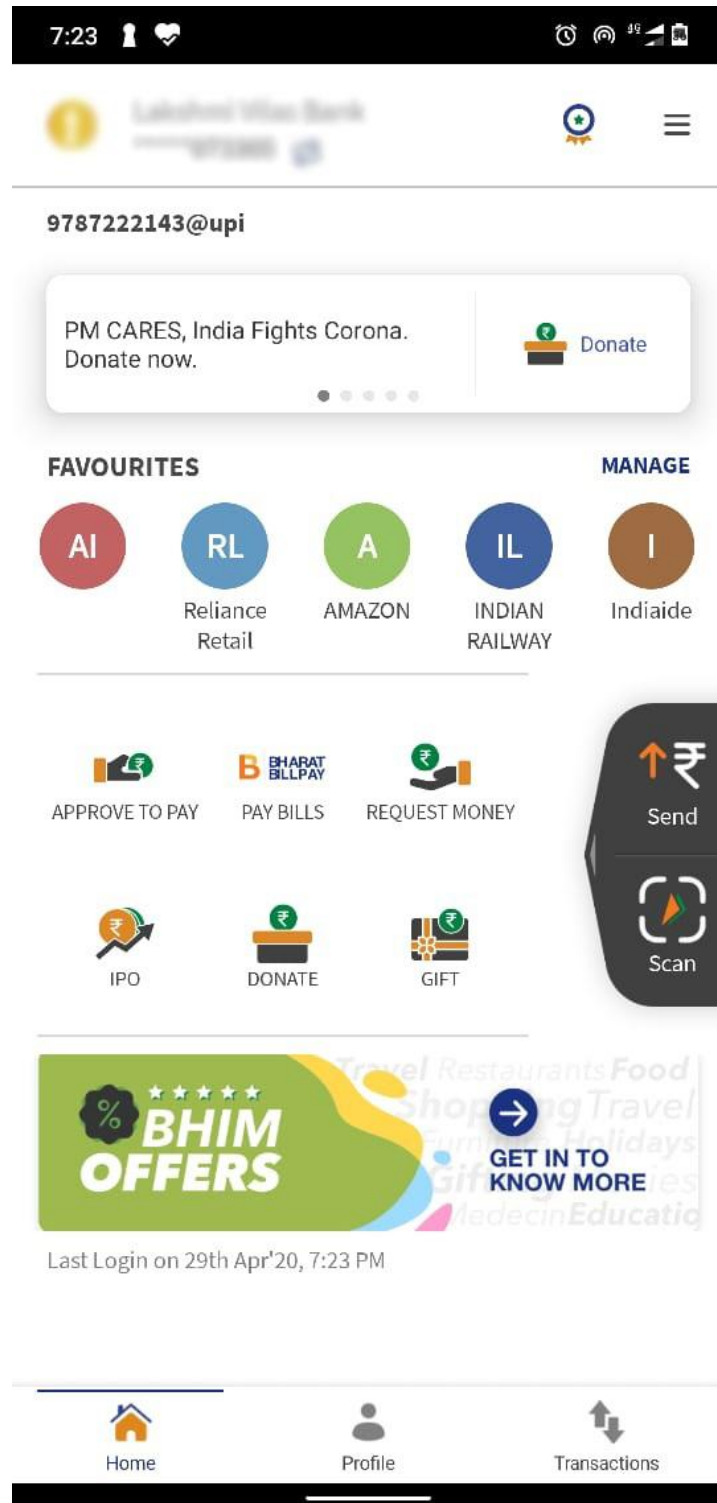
7:23

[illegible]
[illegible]

9787222143@upi

PM CARES, India Fights Corona. Donate now.

Donate

FAVOURITES

MANAGE

AI

RL
Reliance Retail

A
AMAZON

IL
INDIAN RAILWAY

I
Indiaide

APPROVE TO PAY

B BHARAT BILLPAY
PAY BILLS

REQUEST MONEY

Send

IPO

DONATE

GIFT

Scan

% BHIM OFFERS

Travel Restaurants Food Shopping Travel Furniture Holidays Gifting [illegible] Madein Educatio

GET IN TO KNOW MORE

Last Login on 29th Apr'20, 7:23 PM

Home

Profile

Transactions